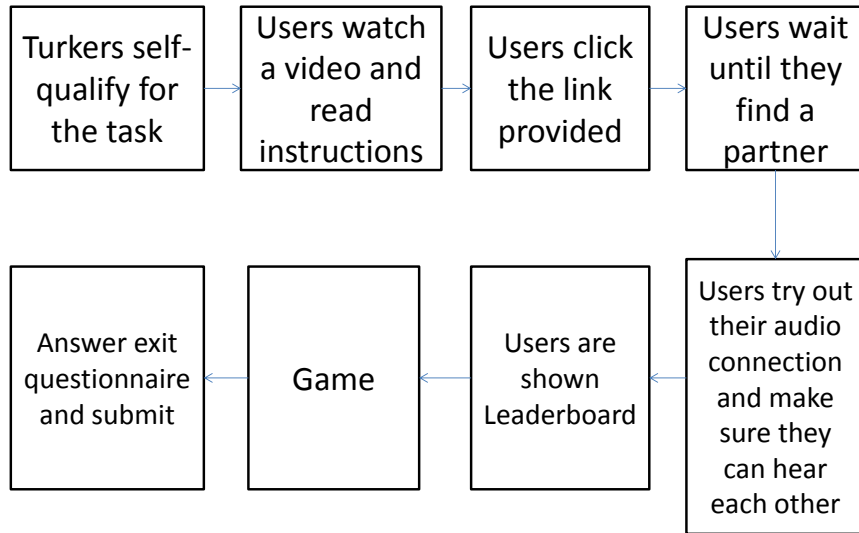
Turkers self-qualify for the task

Users watch a video and read instructions

Users click the link provided

Users wait until they find a partner

Users try out their audio connection and make sure they can hear each other

Users are shown Leaderboard

Game

Answer exit questionnaire and submit